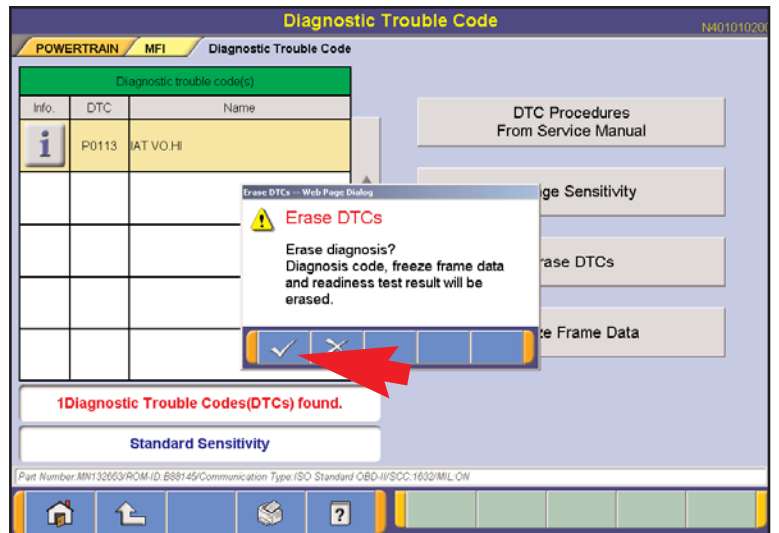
Diagnostic Trouble Code

N40101020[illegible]

POWERTRAIN MFI Diagnostic Trouble Code

Diagnostic trouble code(s)

| Info. | DTC | Name |
|---|---|---|
| i | P0113 | IAT VO.HI |
| | | |
| | | |
| | | |
| | | |

DTC Procedures From Service Manual

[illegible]ge Sensitivity

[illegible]rase DTCs

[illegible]e Frame Data

Erase DTCs -- Web Page Dialog

Erase DTCs

Erase diagnosis? Diagnosis code, freeze frame data and readiness test result will be erased.

1Diagnostic Trouble Codes(DTCs) found.

Standard Sensitivity

Part Number:MN132663/ROM-ID:B88145/Communication Type:ISO Standard OBD-II/SCC:1632/MIL:ON

?